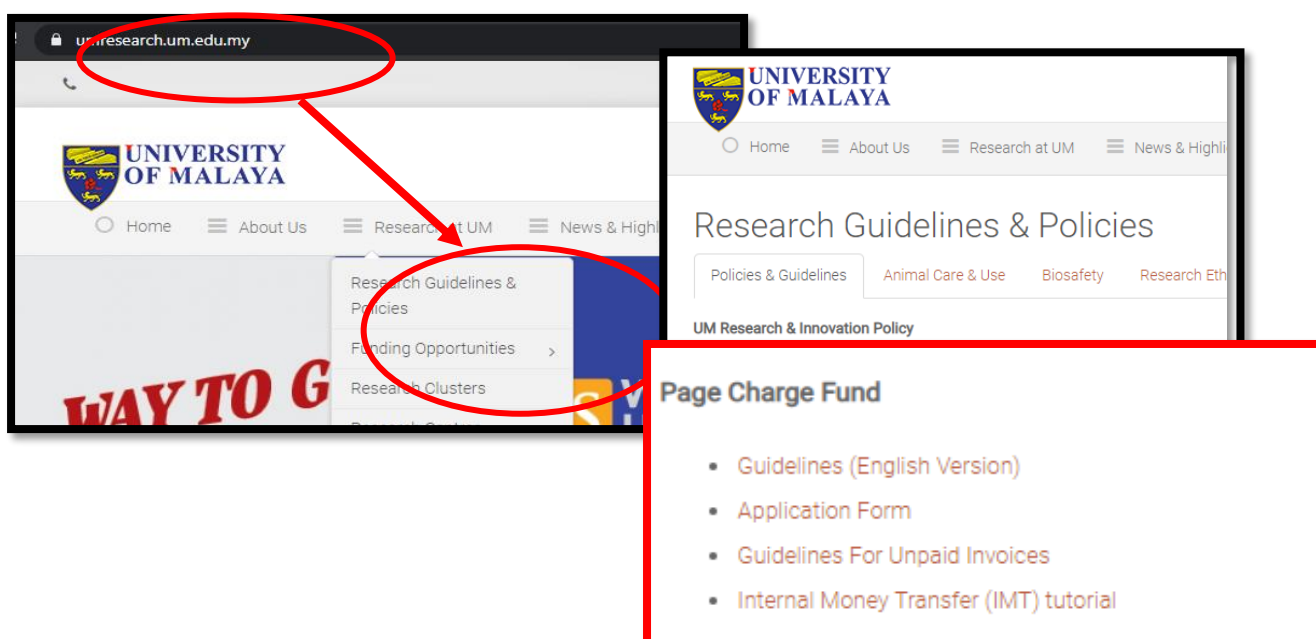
umresearch.um.edu.my

UNIVERSITY OF MALAYA

Home About Us Research at UM News & Highl

Research Guidelines & Policies

Funding Opportunities

Research Clusters

WAY TO G

UNIVERSITY OF MALAYA

Home About Us Research at UM News & Highli

Research Guidelines & Policies

Policies & Guidelines Animal Care & Use Biosafety Research Eth

UM Research & Innovation Policy

Page Charge Fund

- Guidelines (English Version)
- Application Form
- Guidelines For Unpaid Invoices
- Internal Money Transfer (IMT) tutorial